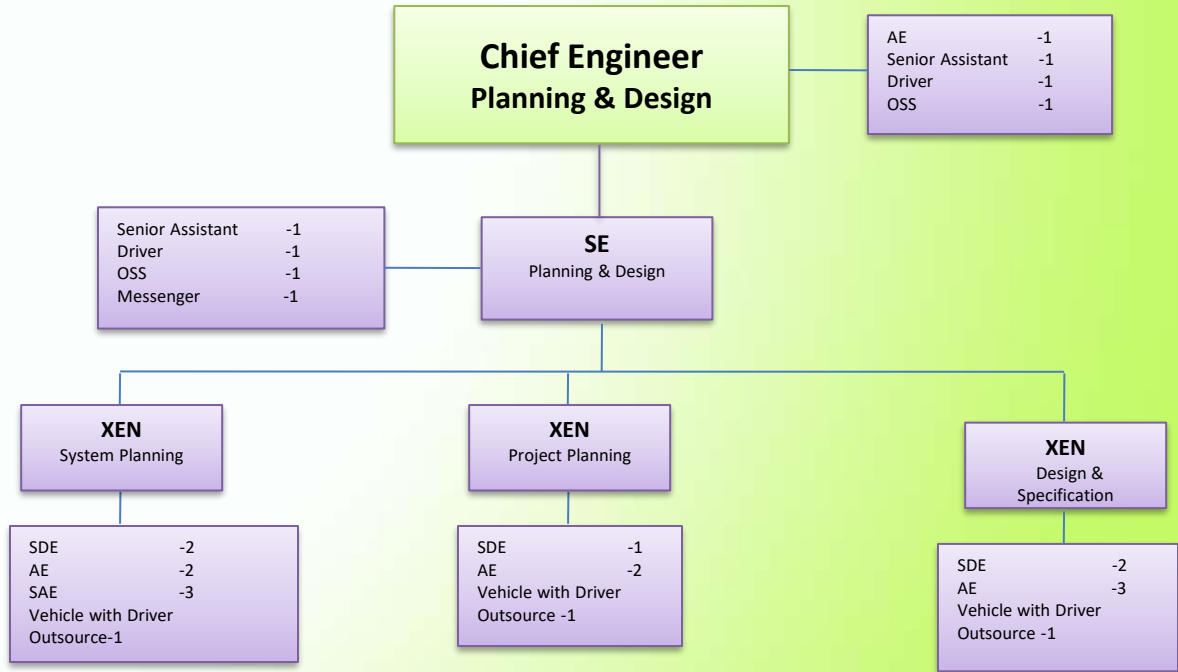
Chief Engineer
Planning & Design

AE -1
Senior Assistant -1
Driver -1
OSS -1

Senior Assistant -1
Driver -1
OSS -1
Messenger -1

SE
Planning & Design

XEN
System Planning

XEN
Project Planning

XEN
Design & Specification

SDE -2
AE -2
SAE -3
Vehicle with Driver Outsource-1

SDE -1
AE -2
Vehicle with Driver Outsource -1

SDE -2
AE -3
Vehicle with Driver Outsource -1